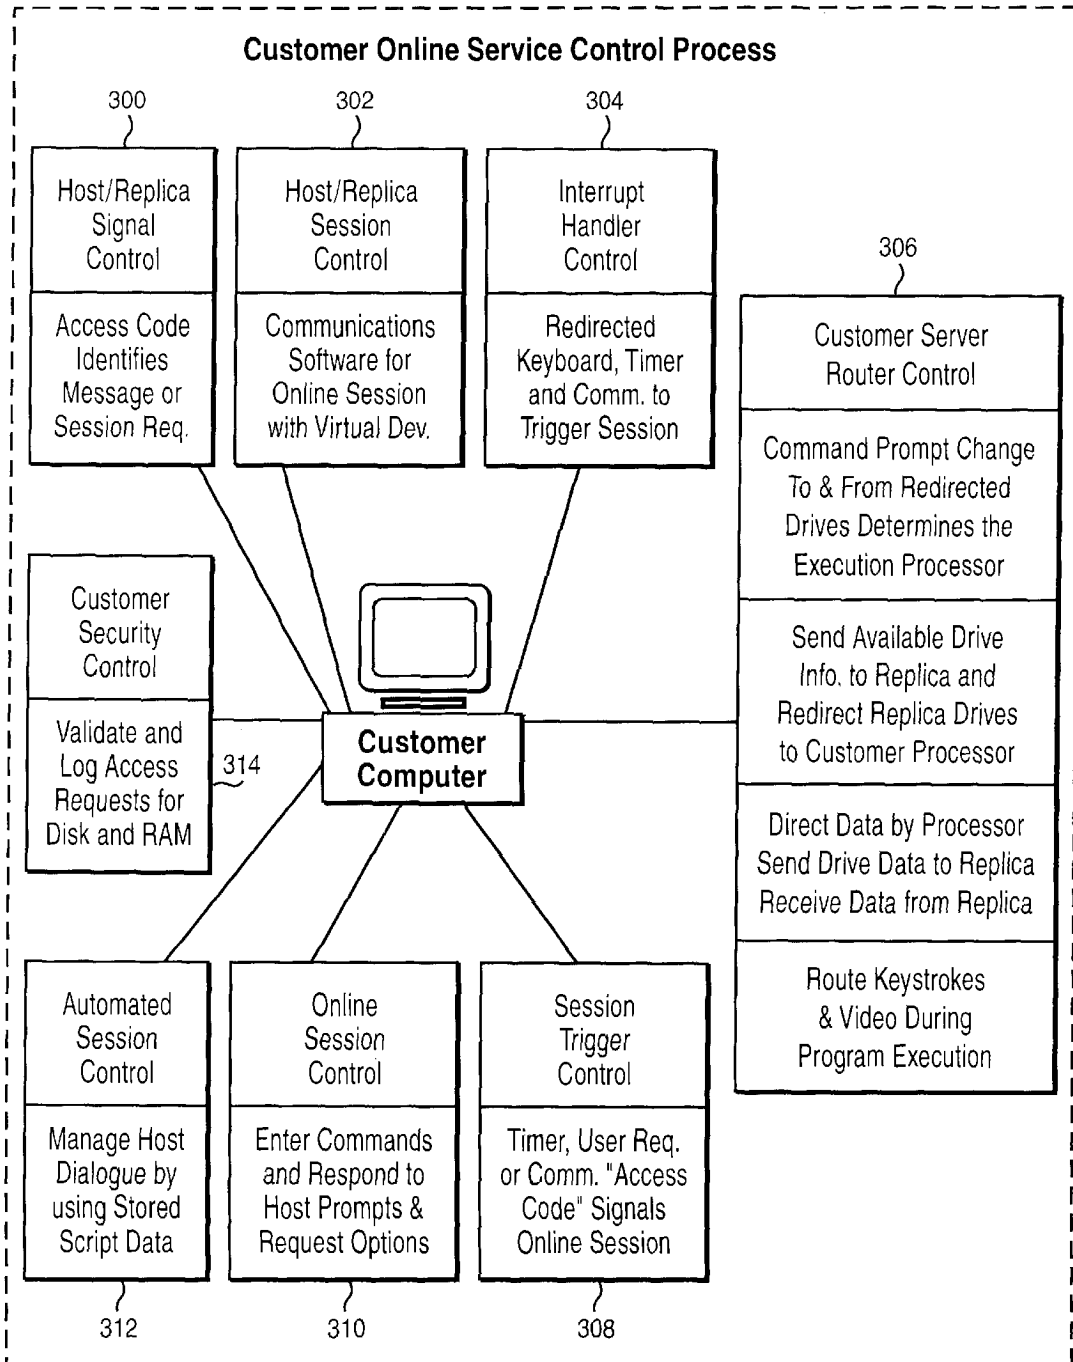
Customer Online Service Control Process

300

Host/Replica Signal Control

Access Code Identifies Message or Session Req.

302

Host/Replica Session Control

Communications Software for Online Session with Virtual Dev.

304

Interrupt Handler Control

Redirected Keyboard, Timer and Comm. to Trigger Session

306

Customer Server Router Control

Command Prompt Change To & From Redirected Drives Determines the Execution Processor

Send Available Drive Info. to Replica and Redirect Replica Drives to Customer Processor

Direct Data by Processor Send Drive Data to Replica Receive Data from Replica

Route Keystrokes & Video During Program Execution

Customer Security Control

Validate and Log Access Requests for Disk and RAM

314

Customer Computer

Automated Session Control

Manage Host Dialogue by using Stored Script Data

312

Online Session Control

Enter Commands and Respond to Host Prompts & Request Options

310

Session Trigger Control

Timer, User Req. or Comm. "Access Code" Signals Online Session

308